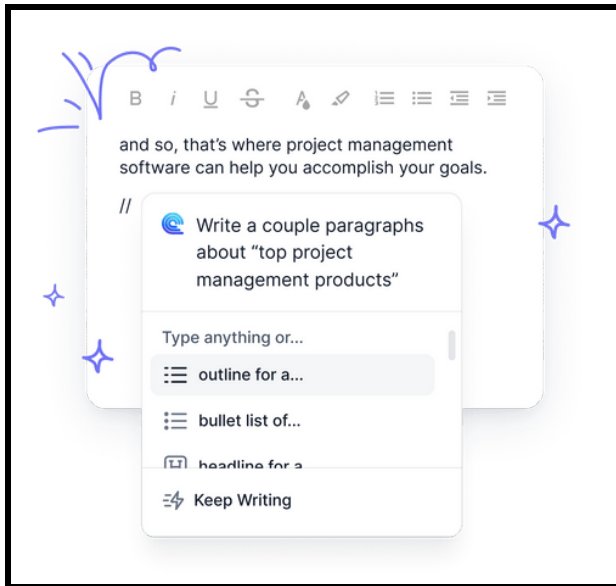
B *i* U S A

and so, that's where project management software can help you accomplish your goals.

//

Write a couple paragraphs about "top project management products"

Type anything or...

outline for a...

bullet list of...

headline for a

Keep Writing